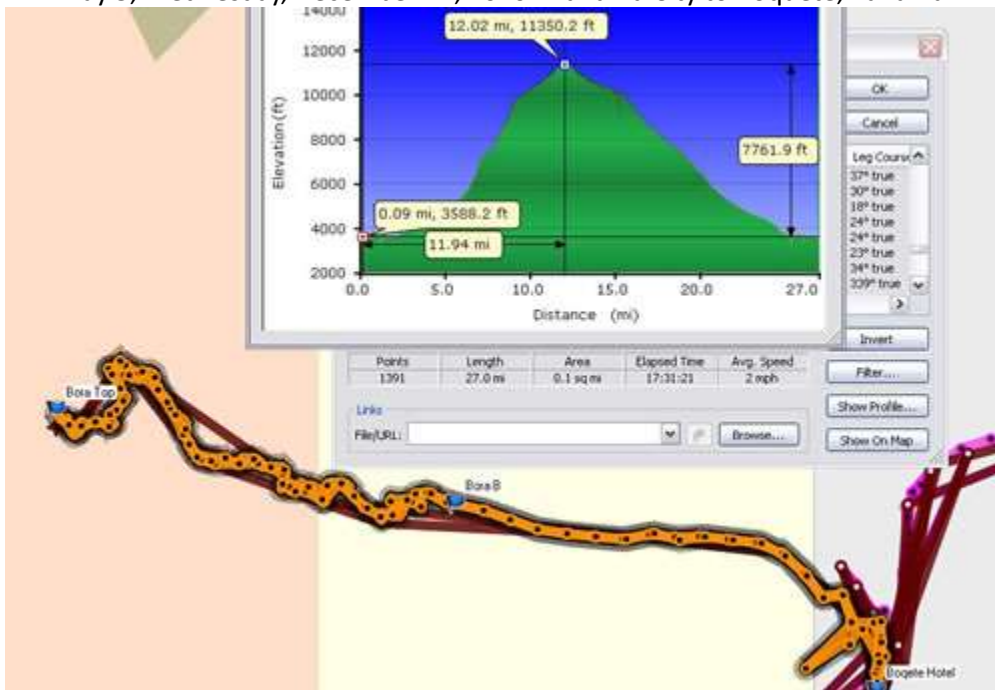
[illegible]

14000
12000
10000
8000
6000
4000
2000

Elevation (ft)

12.02 mi, 11350.2 ft

7761.9 ft

0.09 mi, 3588.2 ft

11.94 mi

0.0 5.0 10.0 15.0 20.0 27.0

Distance (mi)

OK
Cancel

Leg Course
37° true
30° true
18° true
24° true
24° true
23° true
34° true
309° true

Invert

| Points | Length | Area | Elapsed Time | Avg. Speed |
|---|---|---|---|---|
| 1391 | 27.0 mi | 0.1 sq mi | 17:31:21 | 2 mph |

Filter...
Show Profile...
Show On Map

Links
File/URL:
Browse...

Bora Top
Bora B
Boqete Hotel